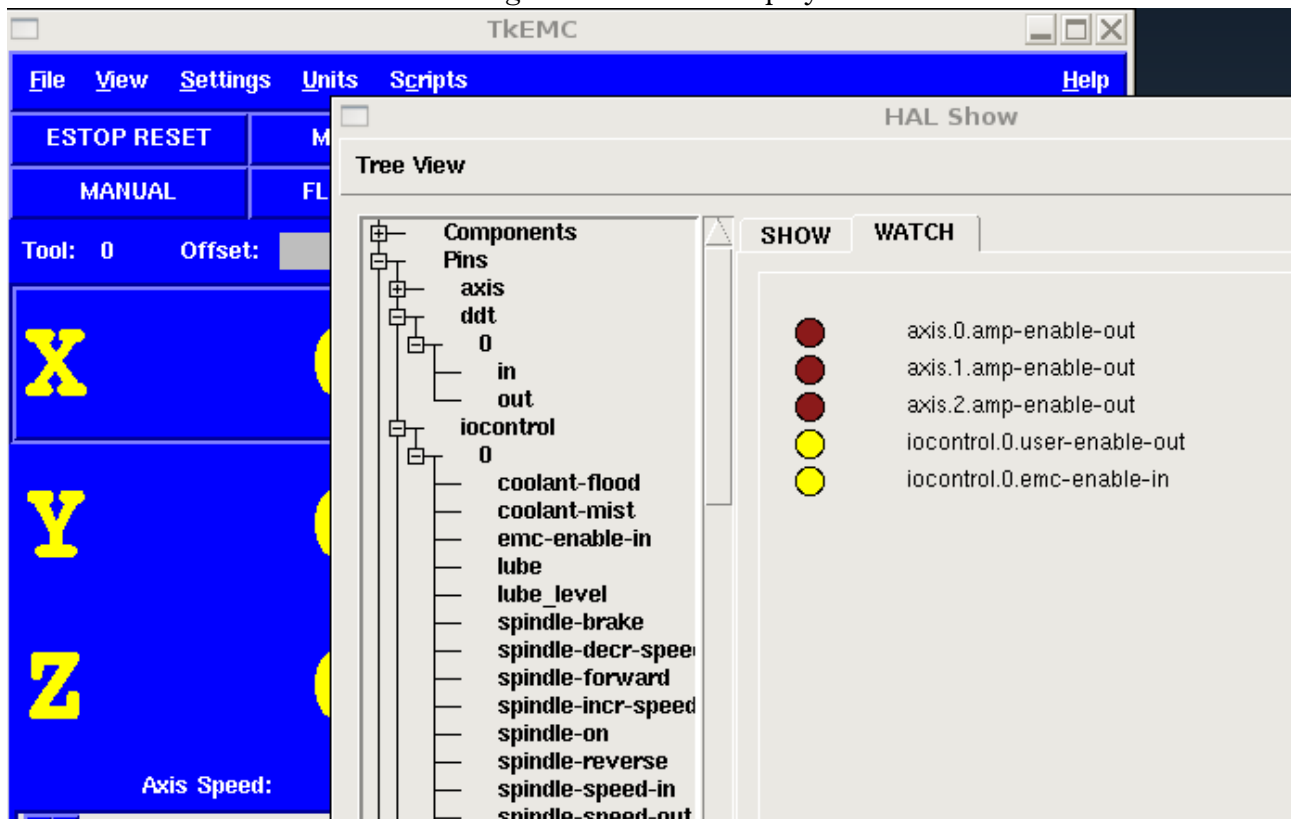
TkEMC

File View Settings Units Scripts Help

ESTOP RESET M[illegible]

MANUAL FL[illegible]

Tool: 0 Offset:

X

Y

Z

Axis Speed:

HAL Show

Tree View

Components
Pins
axis
ddt
0
in
out
iocontrol
0
coolant-flood
coolant-mist
emc-enable-in
lube
lube_level
spindle-brake
spindle-decr-spee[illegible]
spindle-forward
spindle-incr-speed
spindle-on
spindle-reverse
spindle-speed-in
spindle-speed-out

SHOW WATCH

axis.0.amp-enable-out
axis.1.amp-enable-out
axis.2.amp-enable-out
iocontrol.0.user-enable-out
iocontrol.0.emc-enable-in